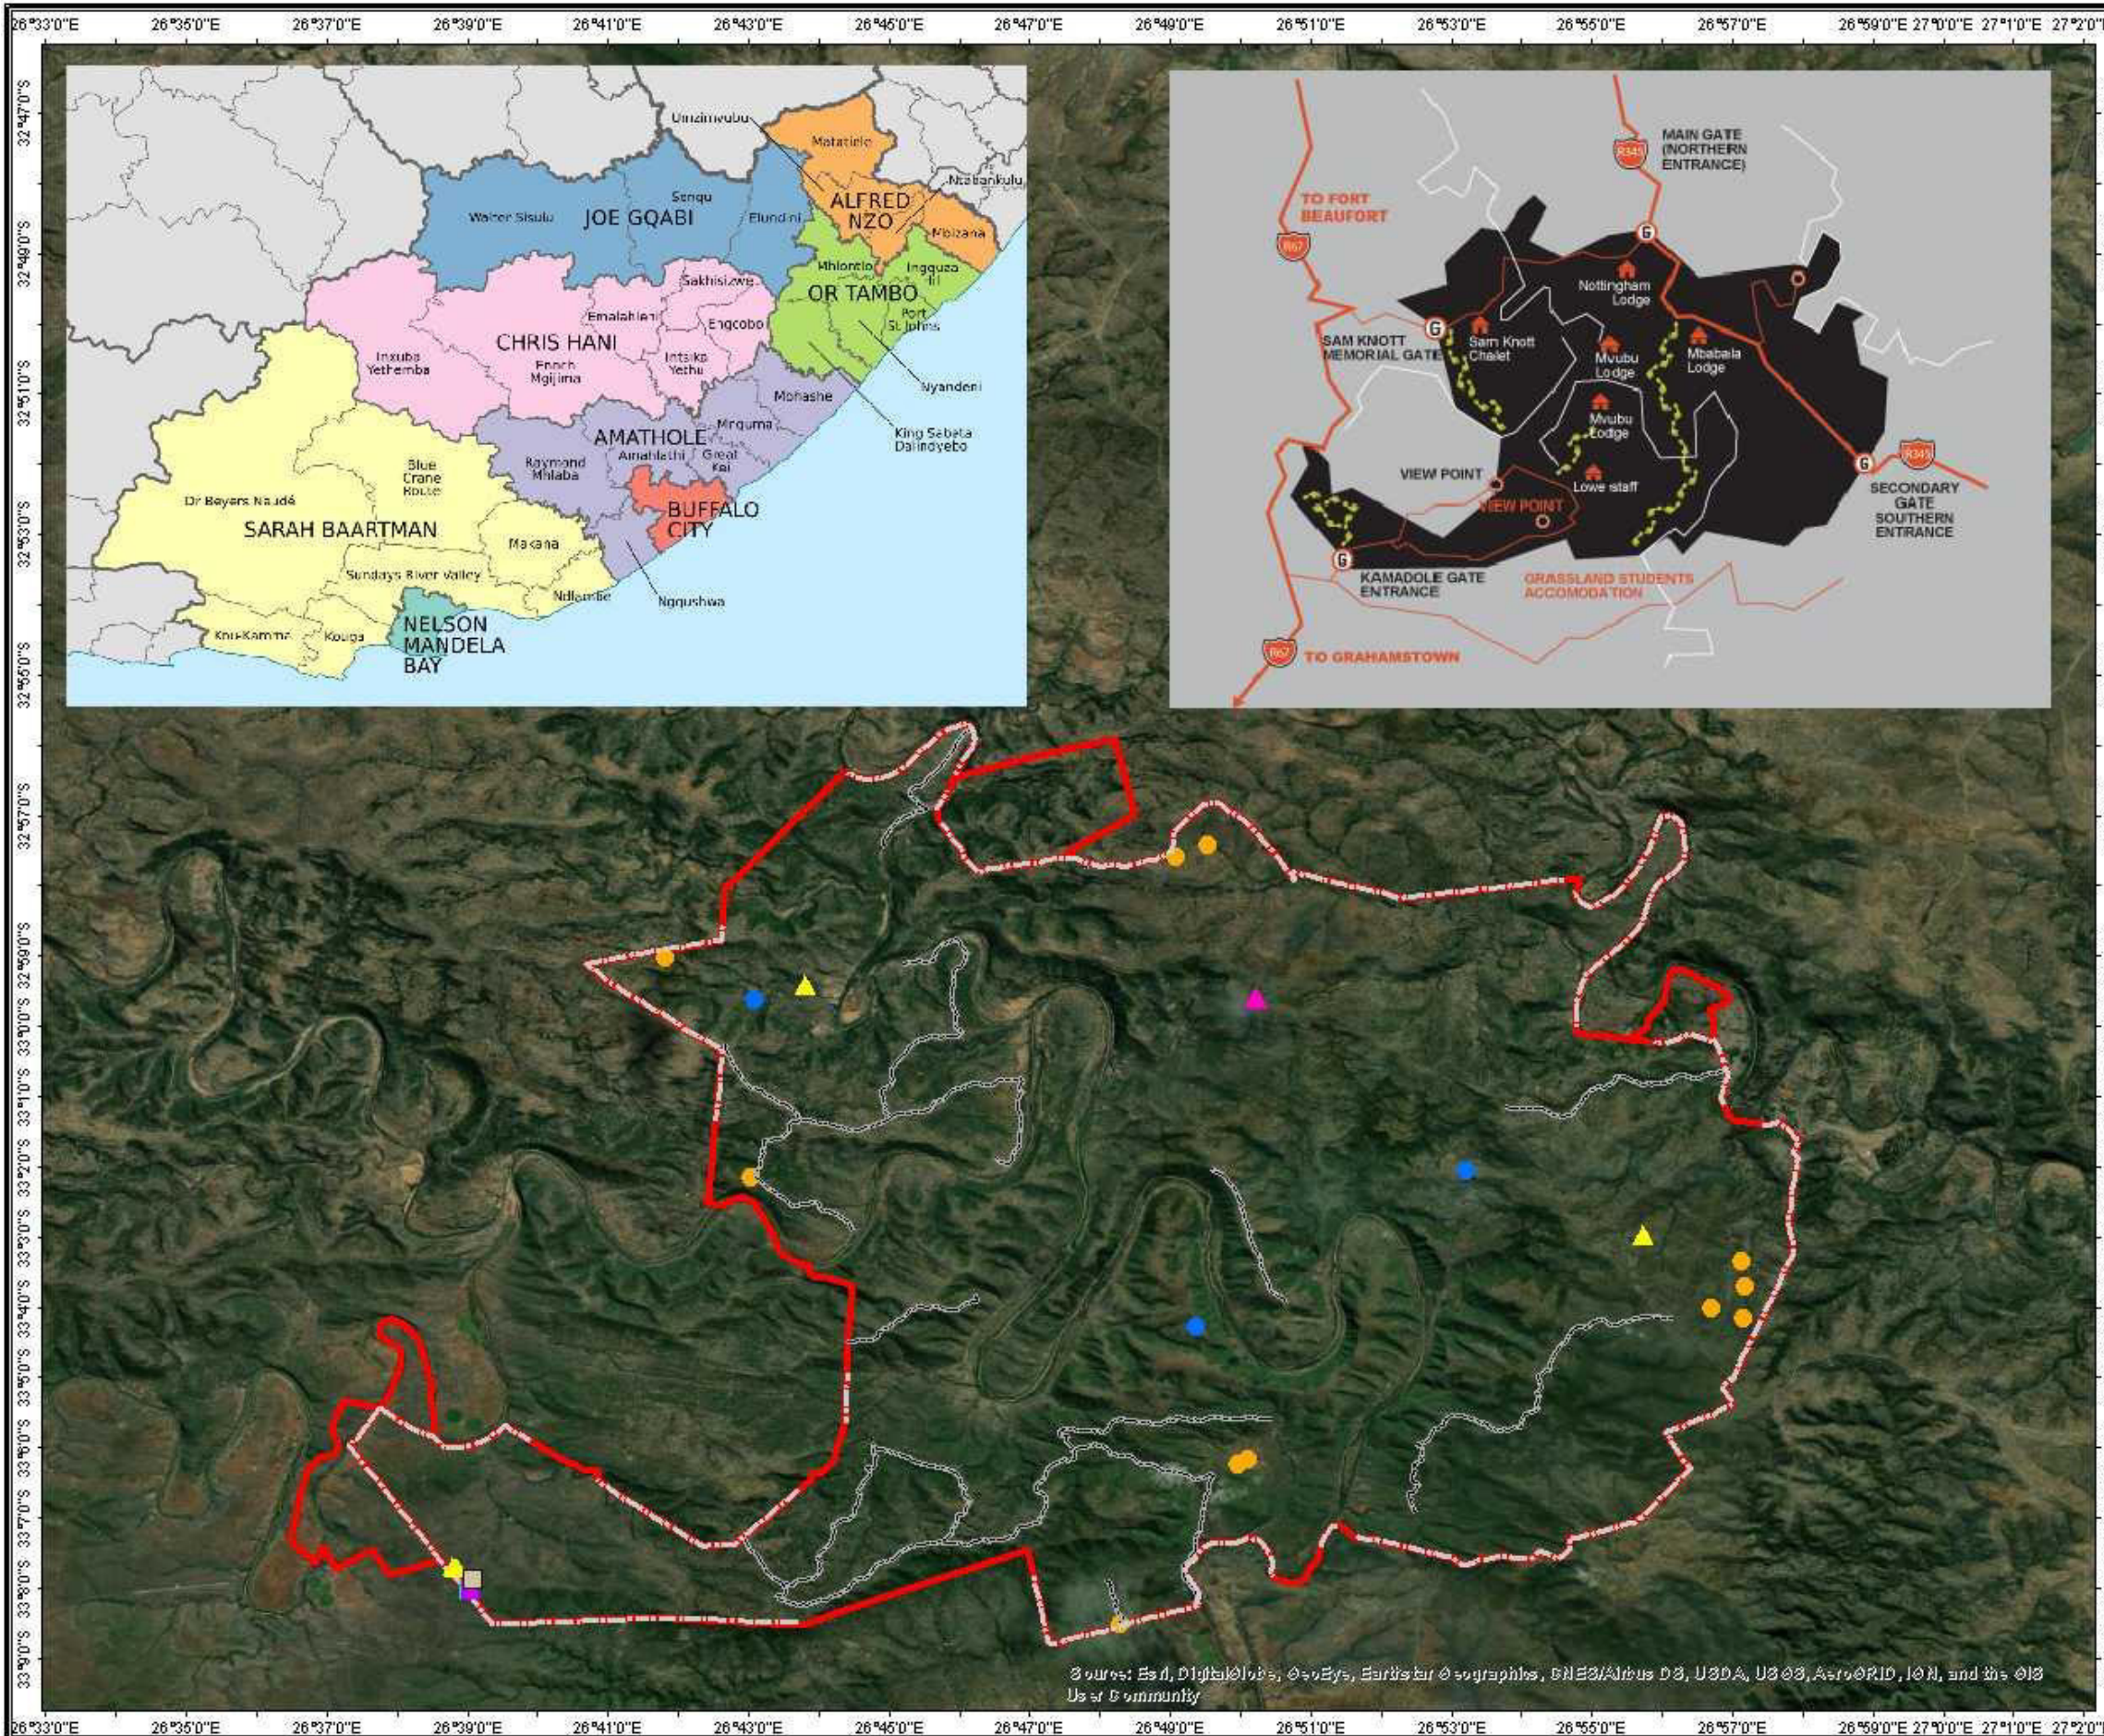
26°33'0"E 26°35'0"E 26°37'0"E 26°39'0"E 26°41'0"E 26°43'0"E 26°45'0"E 26°47'0"E 26°49'0"E 26°51'0"E 26°53'0"E 26°55'0"E 26°57'0"E 26°59'0"E 27°0'0"E 27°1'0"E 27°2'0"E

32°47'0"S 32°49'0"S 32°51'0"S 32°53'0"S 32°55'0"S 32°57'0"S 32°59'0"S 33°0'0"S 33°1'0"S 33°2'0"S 33°3'0"S 33°4'0"S 33°5'0"S 33°6'0"S 33°7'0"S 33°8'0"S 33°9'0"S

Umzimvubu
Matatiele
Ntabankulu
ALFRED NZO
Mbizana
Walter Sisulu
JOE GQABI
Senqu
Elundini
Mhlontlo
Ingquza Hil
OR TAMBO
Port St Johns
Nyandeni
Sakhisizwe
Emalahleni
Engcobo
CHRIS HANI
Inxuba Yethemba
Enoch Mgijima
Intsika Yethu
Mohashe
King Sabata Dalindyebo
Mnquma
AMATHOLE
Raymond Mhlaba
Amahlathi
Great Kei
BUFFALO CITY
Blue Crane Route
Dr Beyers Naudé
SARAH BAARTMAN
Makana
Sundays River Valley
Ndlambe
Ngqushwa
Kou-Kamma
Kouga
NELSON MANDELA BAY

TO FORT BEAUFORT
R67
MAIN GATE (NORTHERN ENTRANCE)
R345
G
Nottingham Lodge
SAM KNOTT MEMORIAL GATE
Sam Knott Chalet
Mvubu Lodge
Mbabala Lodge
Mvubu Lodge
VIEW POINT
Lowe staff
VIEW POINT
SECONDARY GATE SOUTHERN ENTRANCE
R345
KAMADOLE GATE ENTRANCE
GRASSLAND STUDENTS ACCOMODATION
R67
TO GRAHAMSTOWN

Sources: Esri, DigitalGlobe, GeoEye, Earthstar Geographics, CNES/Airbus DS, USDA, USGS, AeroGRID, IGN, and the GIS User Community